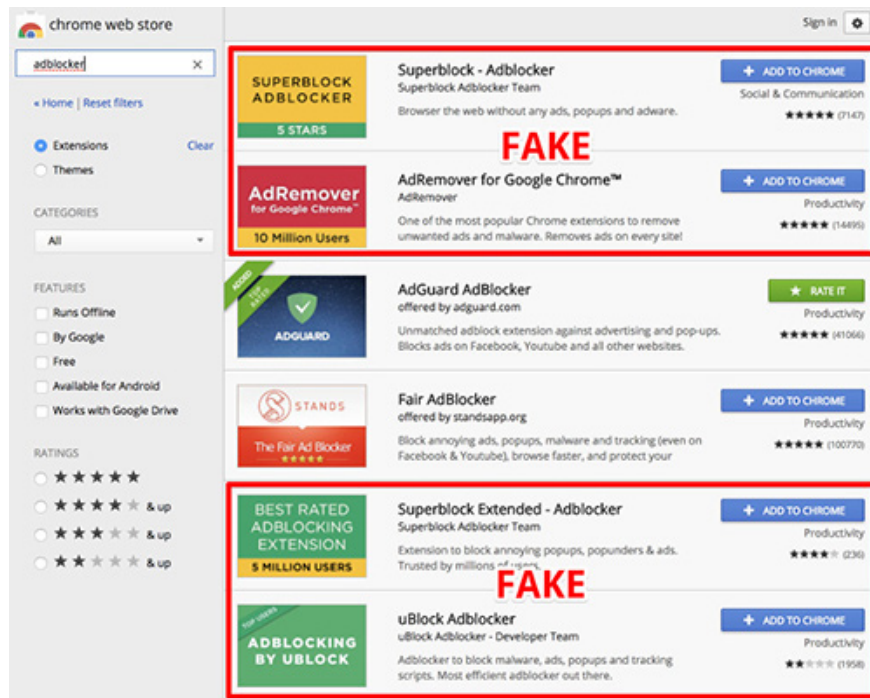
chrome web store

adblocker

« Home | Reset filters

Extensions Clear

Themes

CATEGORIES

All

FEATURES

Runs Offline

By Google

Free

Available for Android

Works with Google Drive

RATINGS

★★★★★

★★★★ & up

★★★ & up

★★ & up

Sign in

SUPERBLOCK ADBLOCKER
5 STARS

Superblock - Adblocker
Superblock Adblocker Team
Browser the web without any ads, popups and adware.

+ ADD TO CHROME
Social & Communication
★★★★★ (7147)

FAKE

AdRemover for Google Chrome™
10 Million Users

AdRemover for Google Chrome™
AdRemover
One of the most popular Chrome extensions to remove unwanted ads and malware. Removes ads on every site!

+ ADD TO CHROME
Productivity
★★★★★ (14495)

ADDED TOP RATED
ADGUARD

AdGuard AdBlocker
offered by adguard.com
Unmatched adblock extension against advertising and pop-ups. Blocks ads on Facebook, Youtube and all other websites.

★ RATE IT
Productivity
★★★★★ (41066)

STANDS
The Fair Ad Blocker

Fair AdBlocker
offered by standsapp.org
Block annoying ads, popups, malware and tracking (even on Facebook & Youtube), browse faster, and protect your

+ ADD TO CHROME
Productivity
★★★★★ (100770)

BEST RATED ADBLOCKING EXTENSION
5 MILLION USERS

Superblock Extended - Adblocker
Superblock Adblocker Team
Extension to block annoying popups, popunders & ads. Trusted by millions of users.

+ ADD TO CHROME
Productivity
★★★★ (236)

FAKE

TOP USERS
ADBLOCKING BY UBLOCK

uBlock Adblocker
uBlock Adblocker - Developer Team
Adblocker to block malware, ads, popups and tracking scripts. Most efficient adblocker out there.

+ ADD TO CHROME
Productivity
★★ (1958)